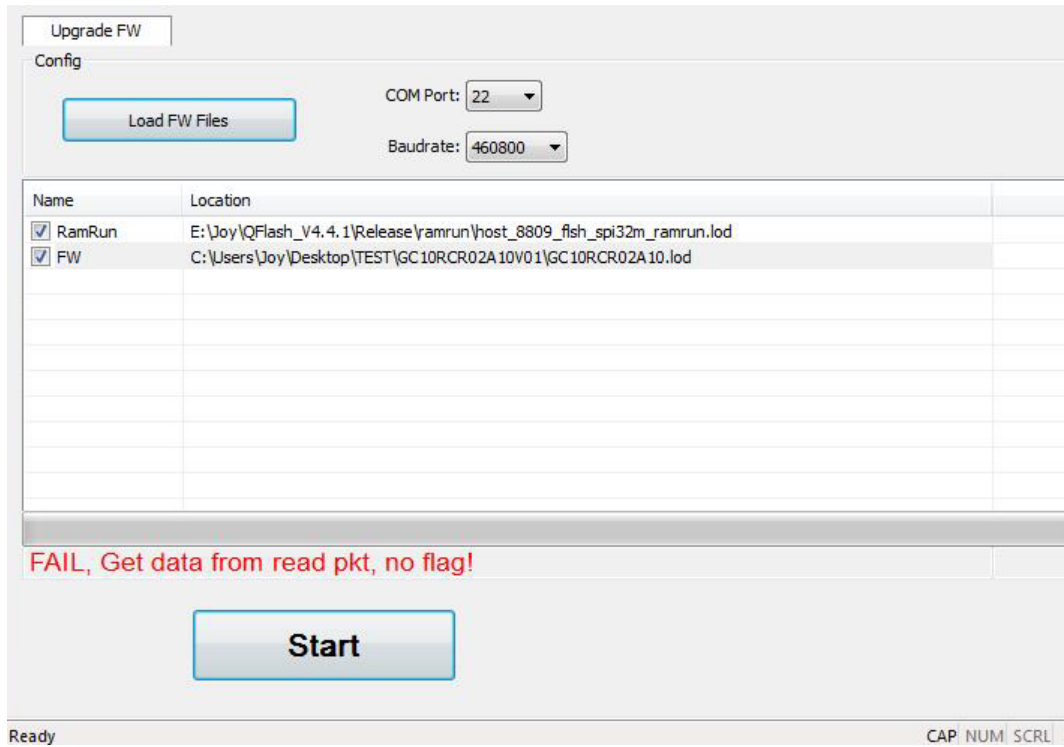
Upgrade FW

Config

Load FW Files

COM Port: 22

Baudrate: 460800

| Name | Location |
|---|---|
| RamRun | E:\Joy\QFlash_V4.4.1\Release\ramrun\host_8809_flsh_spi32m_ramrun.lod |
| FW | C:\Users\Joy\Desktop\TEST\GC10RCR02A10V01\GC10RCR02A10.lod |

FAIL, Get data from read pkt, no flag!

Start

Ready

CAP NUM SCRL